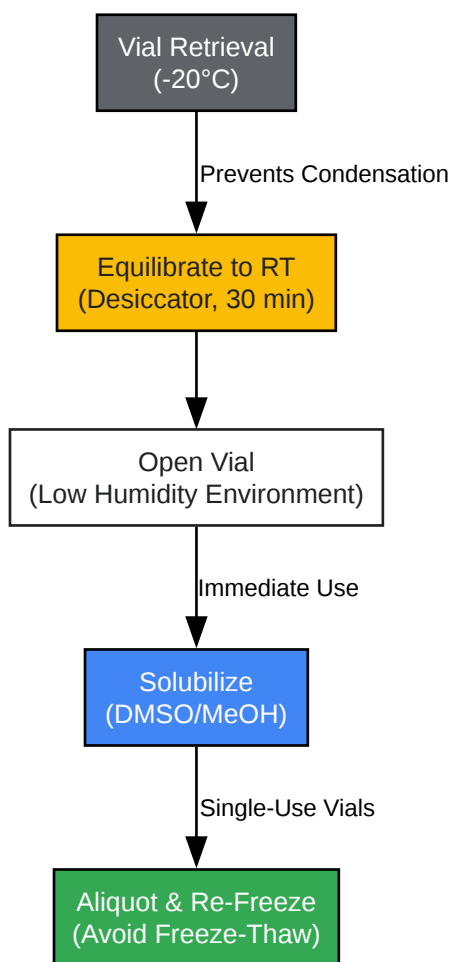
Vial Retrieval
(-20°C)

Prevents Condensation

Equilibrate to RT
(Desiccator, 30 min)

Open Vial
(Low Humidity Environment)

Immediate Use

Solubilize
(DMSO/MeOH)

Single-Use Vials

Aliquot & Re-Freeze
(Avoid Freeze-Thaw)